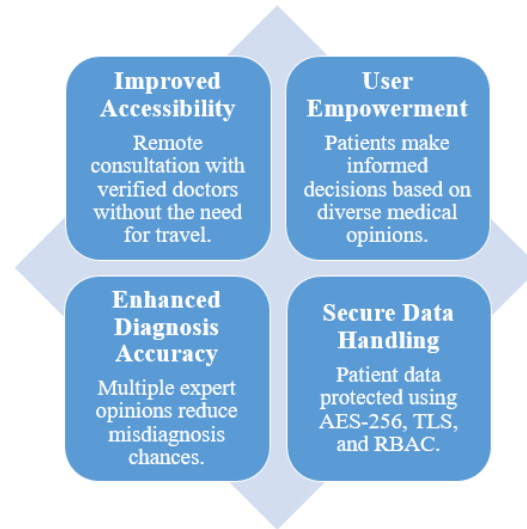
Improved Accessibility

Remote consultation with verified doctors without the need for travel.

User Empowerment

Patients make informed decisions based on diverse medical opinions.

Enhanced Diagnosis Accuracy

Multiple expert opinions reduce misdiagnosis chances.

Secure Data Handling

Patient data protected using AES-256, TLS, and RBAC.